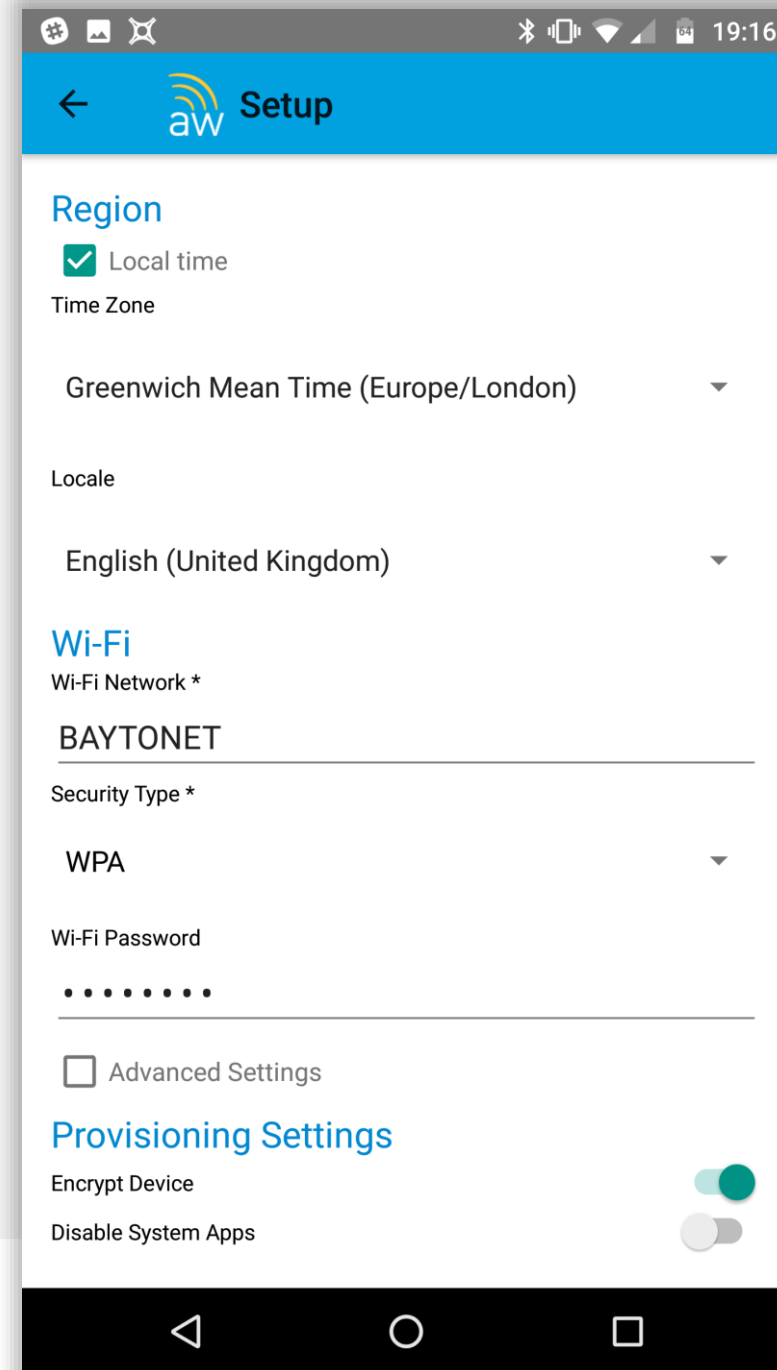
19:16

aw Setup

Region

Local time

Time Zone

Greenwich Mean Time (Europe/London)

Locale

English (United Kingdom)

Wi-Fi

Wi-Fi Network *

BAYTONET

Security Type *

WPA

Wi-Fi Password

••••••••

Advanced Settings

Provisioning Settings

Encrypt Device

Disable System Apps